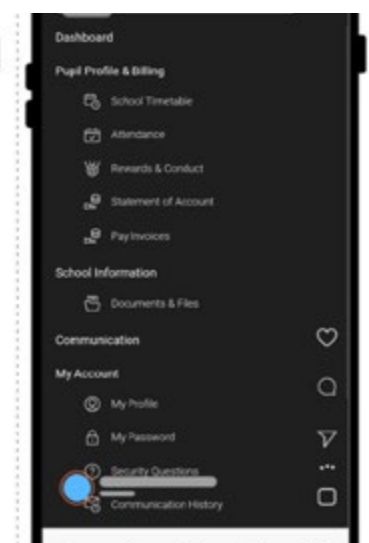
Dashboard

Pupil Profile & Billing

School Timetable

Attendance

Rewards & Conduct

Statement of Account

Pay Invoices

School Information

Documents & Files

Communication

My Account

My Profile

My Password

Security Questions

Communication History